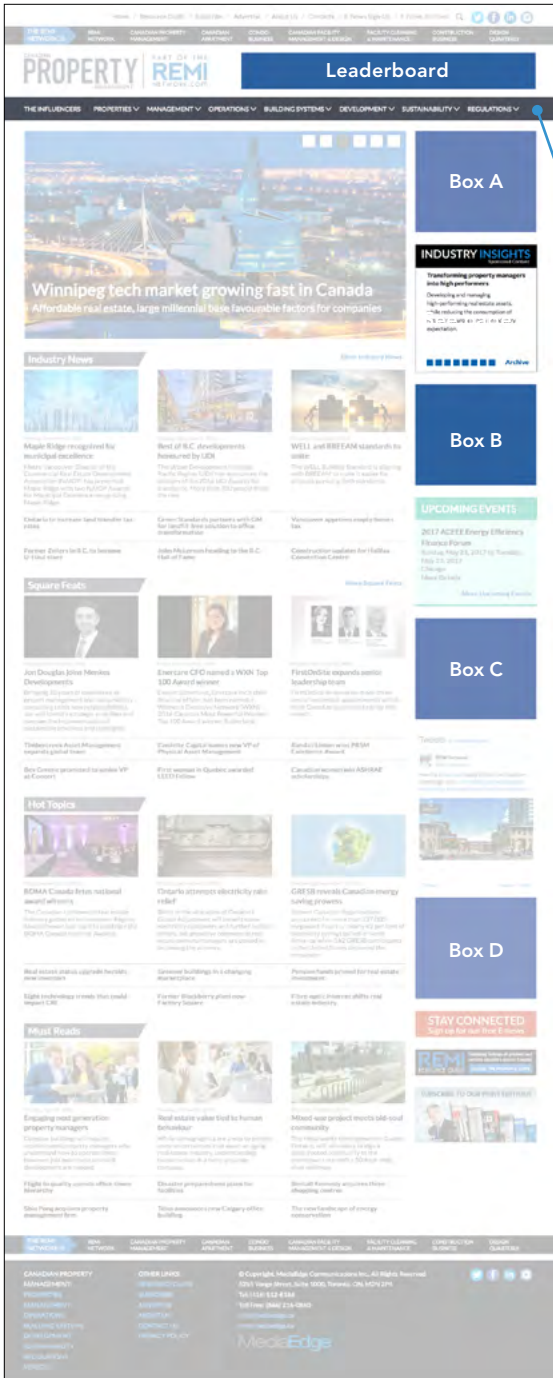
Home | Resource Guide | Subscribe | Advertise | About Us | Contacts | E-News Sign Up | Print Archive

THE REMI NETWORK | REMI NETWORK | CANADIAN PROPERTY MANAGEMENT | CANADIAN APARTMENT | CONDO BUSINESS | CANADIAN FACILITY MANAGEMENT & DESIGN | FACILITY CLEANING & MAINTENANCE | CONSTRUCTION BUSINESS | DESIGN QUARTERLY

CANADIAN PROPERTY MANAGEMENT | PART OF THE REMI NETWORK.COM

Leaderboard

THE INFLUENCERS | PROPERTIES | MANAGEMENT | OPERATIONS | BUILDING SYSTEMS | DEVELOPMENT | SUSTAINABILITY | REGULATIONS

Winnipeg tech market growing fast in Canada
Affordable real estate, large millennial base favourable factors for companies

Box A

INDUSTRY INSIGHTS
Transforming property managers into high performers

Archive

Industry News
More Industry News

Maple Ridge recognized for municipal excellence

Best of B.C. developments honoured by UDI

WELL and RREEAM standards to unite

Ontario to increase land transfer tax rates

Green Standards partners with GM for surplus office transformation

Vancouver appoints empty homes tax

Former Zellers in B.C. to become U-Haul store

John McLernon heading to the B.C. Hall of Fame

Construction updates for Halifax Convention Centre

Box B

UPCOMING EVENTS
2017 ACEEE Energy Efficiency Finance Forum

More Upcoming Events

Square Feats
More Square Feats

Jon Douglas John Menkes Developments

Enercare CFO named a WXN Top 100 Award winner

FirstOnSite expands senior leadership team

Box C

Tweets

Hot Topics

BOMA Canada fetes national award winners

Ontario attempts electricity rate relief

GRESB reveals Canadian energy saving growers

Box D

STAY CONNECTED
Sign up for our free E-news

Must Reads

Engaging next generation property managers

Real estate value tied to human behaviour

Mixed-use project meets old-soul community

SUBSCRIBE TO OUR PRINT EDITION

THE REMI NETWORK | REMI NETWORK | CANADIAN PROPERTY MANAGEMENT | CANADIAN APARTMENT | CONDO BUSINESS | CANADIAN FACILITY MANAGEMENT & DESIGN | FACILITY CLEANING & MAINTENANCE | CONSTRUCTION BUSINESS | DESIGN QUARTERLY

CANADIAN PROPERTY MANAGEMENT

OTHER LINKS

© Copyright MediaEdge Communications Inc. All Rights Reserved

MediaEdge